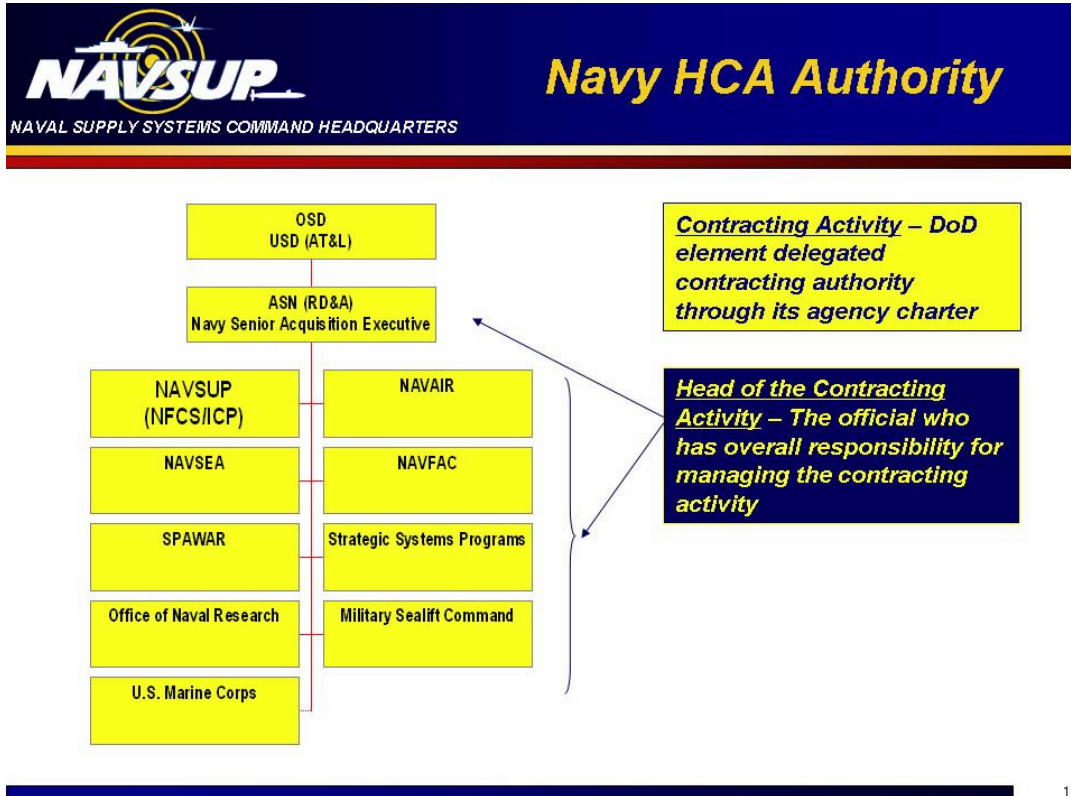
NAVSUP

NAVAL SUPPLY SYSTEMS COMMAND HEADQUARTERS

Navy HCA Authority

OSD
USD (AT&L)

ASN (RD&A)
Navy Senior Acquisition Executive

NAVSUP
(NFCS/ICP)

NAVAIR

NAVSEA

NAVFAC

SPAWAR

Strategic Systems Programs

Office of Naval Research

Military Sealift Command

U.S. Marine Corps

Contracting Activity – DoD element delegated contracting authority through its agency charter

Head of the Contracting Activity – The official who has overall responsibility for managing the contracting activity

1